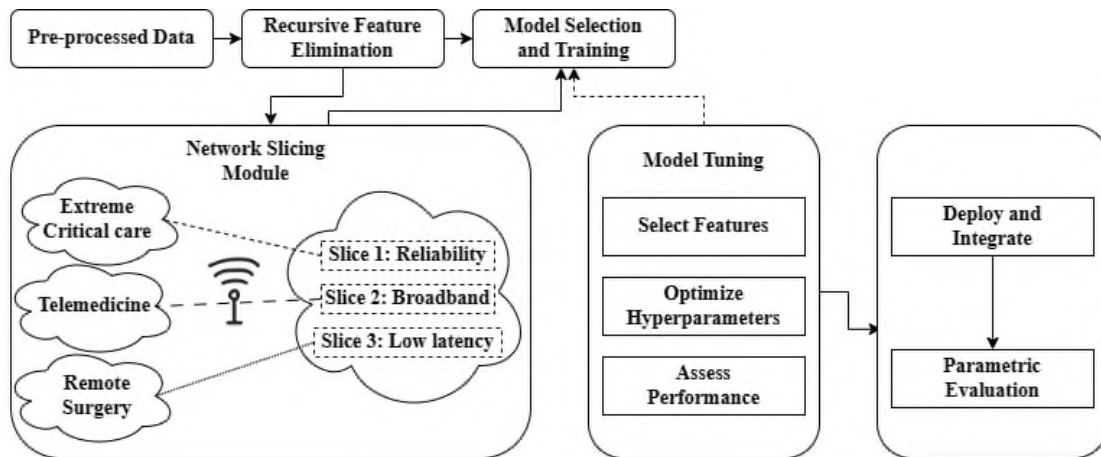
Pre-processed Data

Recursive Feature Elimination

Model Selection and Training

Network Slicing Module

Extreme Critical care

Telemedicine

Remote Surgery

Slice 1: Reliability

Slice 2: Broadband

Slice 3: Low latency

Model Tuning

Select Features

Optimize Hyperparameters

Assess Performance

Deploy and Integrate

Parametric Evaluation